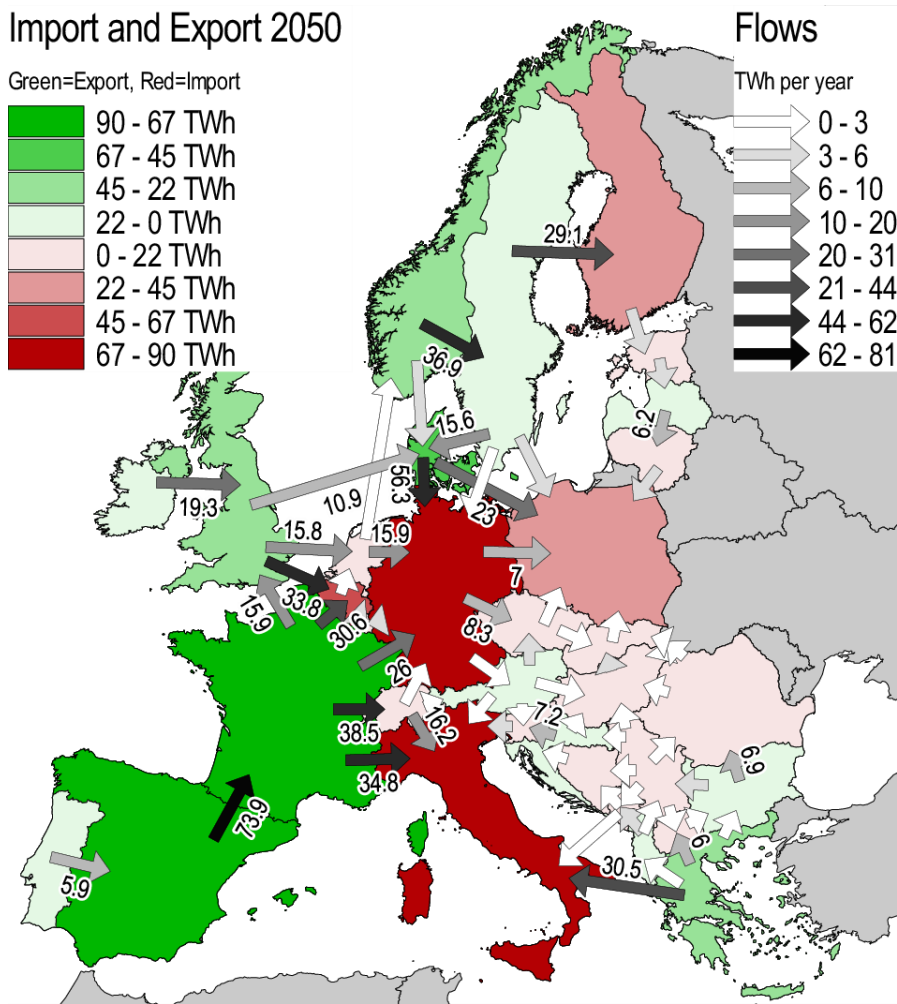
Import and Export 2050

Green=Export, Red=Import

90 - 67 TWh
67 - 45 TWh
45 - 22 TWh
22 - 0 TWh
0 - 22 TWh
22 - 45 TWh
45 - 67 TWh
67 - 90 TWh

Flows

TWh per year

0 - 3
3 - 6
6 - 10
10 - 20
20 - 31
21 - 44
44 - 62
62 - 81

29.1
36.9
15.6
6.2
56.3
10.9
19.3
23
15.8
15.9
7
33.8
15.9
30.6
8.3
26
7.2
38.5
16.2
34.8
6.9
73.9
6
30.5
5.9